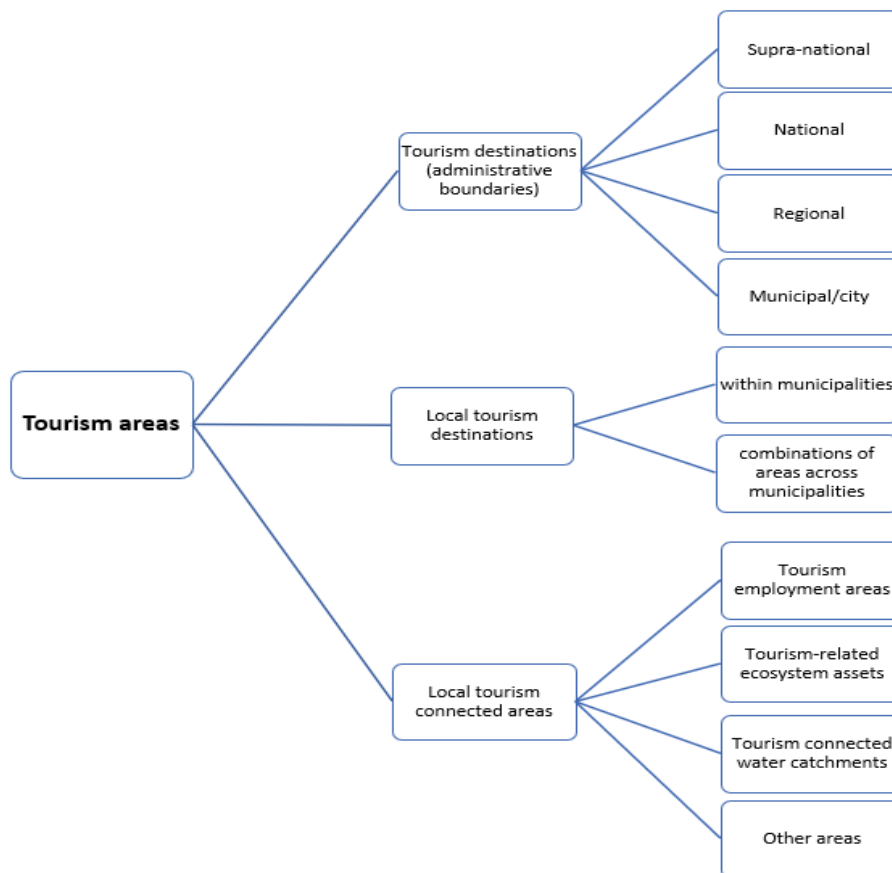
Tourism areas

Tourism destinations (administrative boundaries)

Supra-national

National

Regional

Municipal/city

Local tourism destinations

within municipalities

combinations of areas across municipalities

Local tourism connected areas

Tourism employment areas

Tourism-related ecosystem assets

Tourism connected water catchments

Other areas